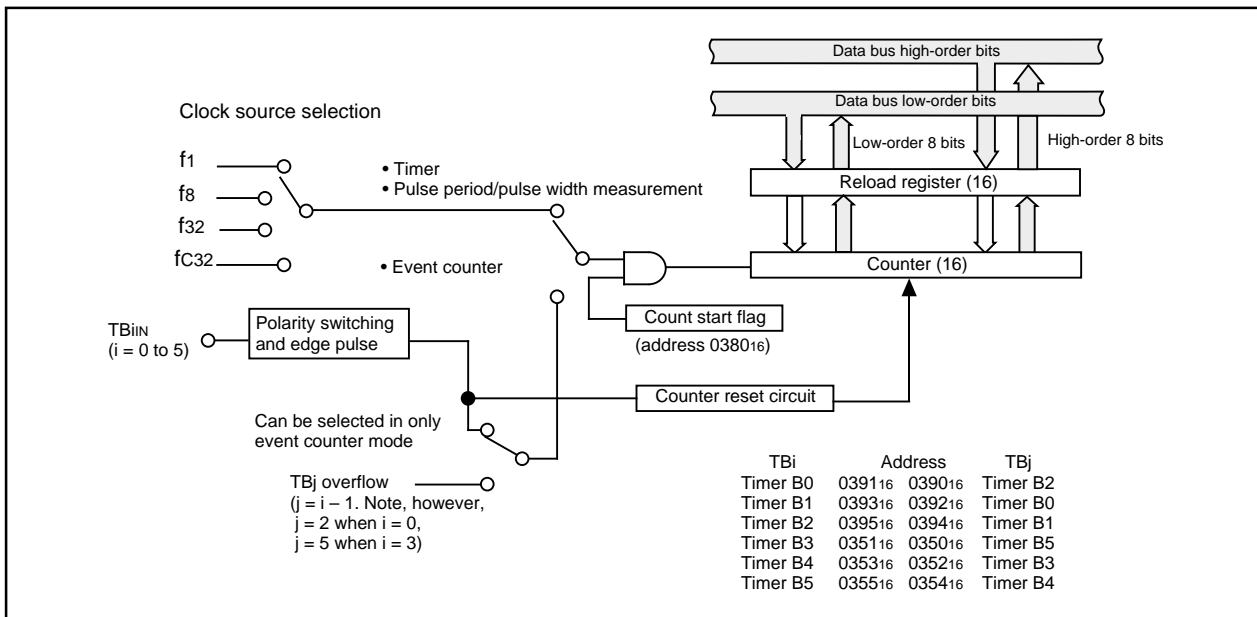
Data bus high-order bits

Data bus low-order bits

Clock source selection

Low-order 8 bits

High-order 8 bits

$f_1$

$f_8$

$f_{32}$

$f_{C32}$

• Timer
• Pulse period/pulse width measurement

• Event counter

Reload register (16)

Counter (16)

$TBi_{IN}$
(i = 0 to 5)

Polarity switching and edge pulse

Count start flag

(address $0380_{16}$)

Counter reset circuit

Can be selected in only event counter mode

TBj overflow
(j = i – 1. Note, however, j = 2 when i = 0, j = 5 when i = 3)

| TBi | Address | | TBj |
|---|---|---|---|
| Timer B0 | $0391_{16}$ | $0390_{16}$ | Timer B2 |
| Timer B1 | $0393_{16}$ | $0392_{16}$ | Timer B0 |
| Timer B2 | $0395_{16}$ | $0394_{16}$ | Timer B1 |
| Timer B3 | $0351_{16}$ | $0350_{16}$ | Timer B5 |
| Timer B4 | $0353_{16}$ | $0352_{16}$ | Timer B3 |
| Timer B5 | $0355_{16}$ | $0354_{16}$ | Timer B4 |